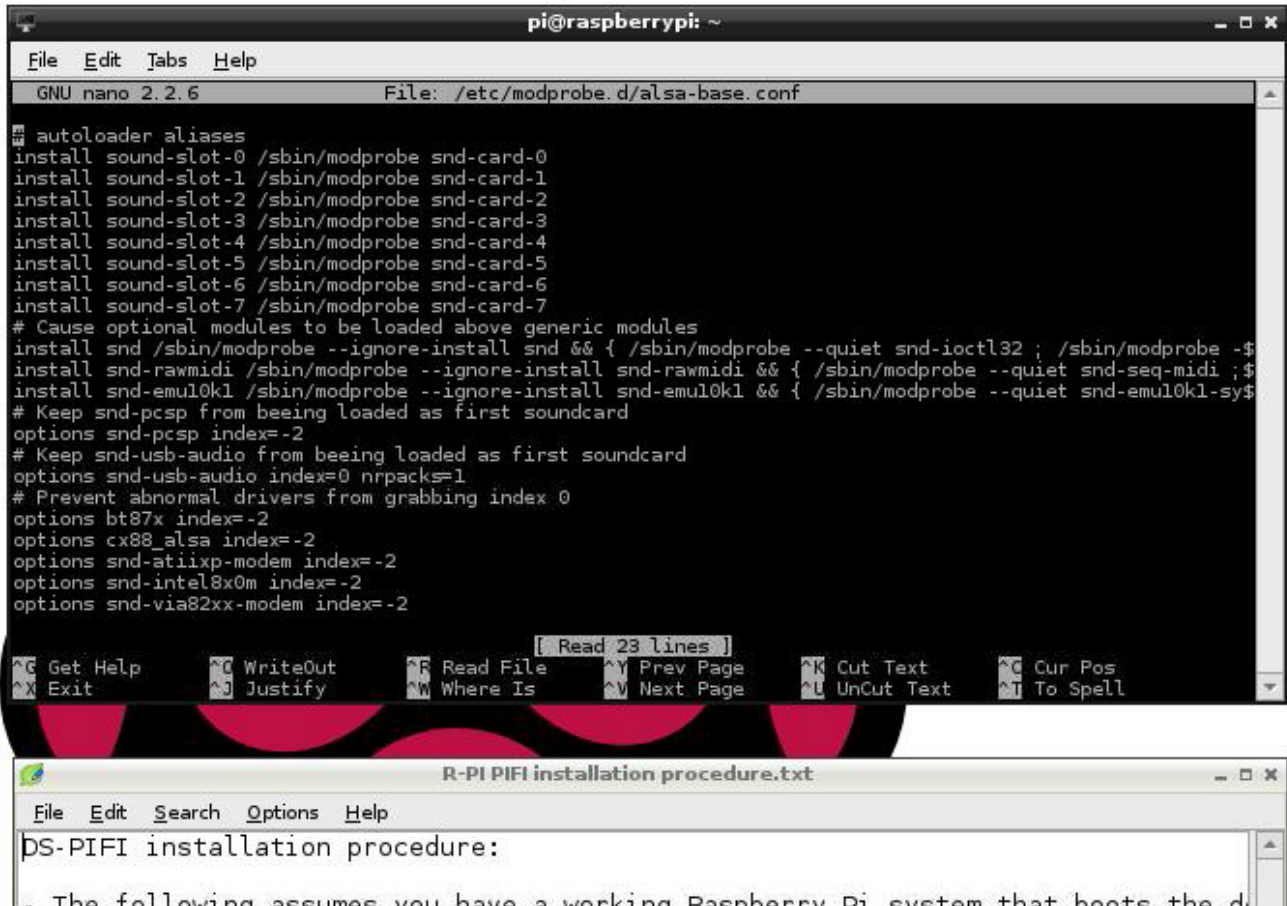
pi@raspberrypi: ~

File Edit Tabs Help

GNU nano 2.2.6 File: /etc/modprobe.d/alsa-base.conf

# autoloader aliases
install sound-slot-0 /sbin/modprobe snd-card-0
install sound-slot-1 /sbin/modprobe snd-card-1
install sound-slot-2 /sbin/modprobe snd-card-2
install sound-slot-3 /sbin/modprobe snd-card-3
install sound-slot-4 /sbin/modprobe snd-card-4
install sound-slot-5 /sbin/modprobe snd-card-5
install sound-slot-6 /sbin/modprobe snd-card-6
install sound-slot-7 /sbin/modprobe snd-card-7
# Cause optional modules to be loaded above generic modules
install snd /sbin/modprobe --ignore-install snd && { /sbin/modprobe --quiet snd-ioctl32 ; /sbin/modprobe -$
install snd-rawmidi /sbin/modprobe --ignore-install snd-rawmidi && { /sbin/modprobe --quiet snd-seq-midi ;$
install snd-emu10k1 /sbin/modprobe --ignore-install snd-emu10k1 && { /sbin/modprobe --quiet snd-emu10k1-sy$
# Keep snd-pcsp from beeing loaded as first soundcard
options snd-pcsp index=-2
# Keep snd-usb-audio from beeing loaded as first soundcard
options snd-usb-audio index=0 nrpacks=1
# Prevent abnormal drivers from grabbing index 0
options bt87x index=-2
options cx88_alsa index=-2
options snd-atiixp-modem index=-2
options snd-intel8x0m index=-2
options snd-via82xx-modem index=-2

[ Read 23 lines ]
^G Get Help ^O WriteOut ^R Read File ^Y Prev Page ^K Cut Text ^C Cur Pos
^X Exit ^J Justify ^W Where Is ^V Next Page ^U UnCut Text ^T To Spell

R-PI PIFI installation procedure.txt

File Edit Search Options Help

DS-PIFI installation procedure:

- The following assumes you have a working Raspberry Pi system that boots the d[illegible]